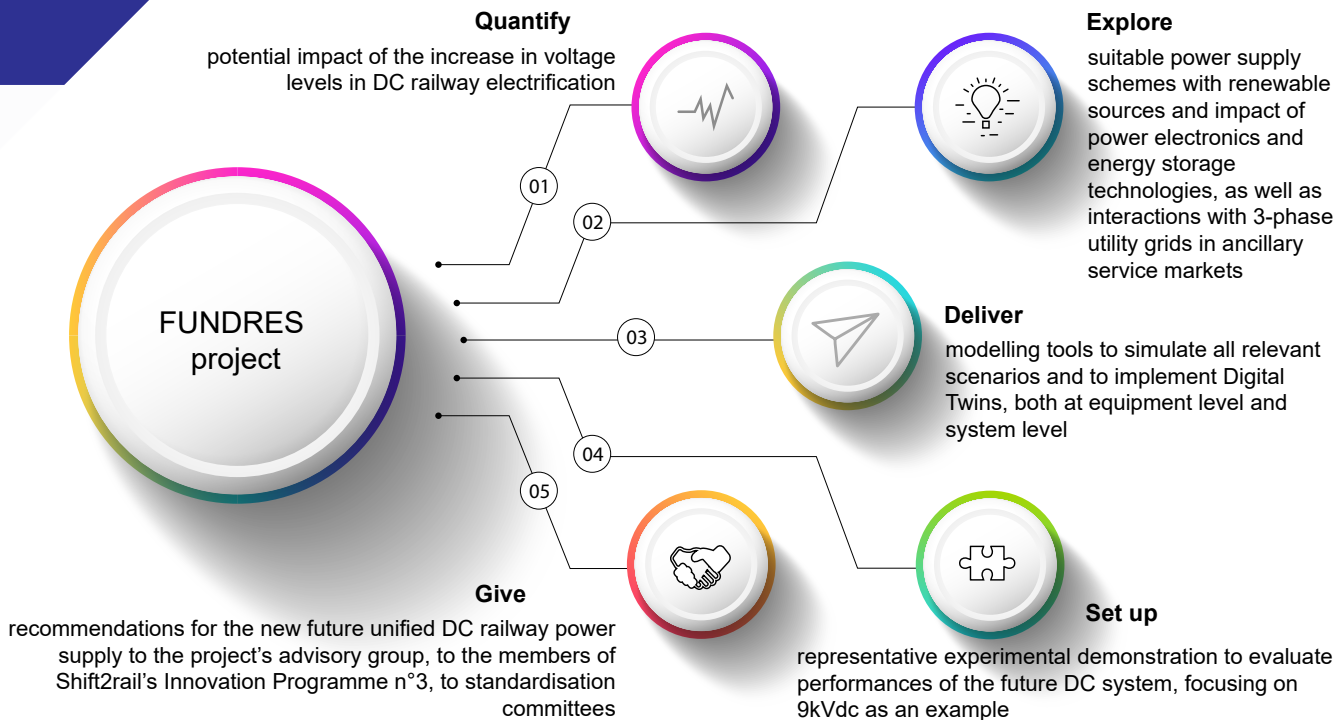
FUNDRES project

01

Quantify

potential impact of the increase in voltage levels in DC railway electrification

02

Explore

suitable power supply schemes with renewable sources and impact of power electronics and energy storage technologies, as well as interactions with 3-phase utility grids in ancillary service markets

03

Deliver

modelling tools to simulate all relevant scenarios and to implement Digital Twins, both at equipment level and system level

04

Set up

representative experimental demonstration to evaluate performances of the future DC system, focusing on 9kVdc as an example

05

Give

recommendations for the new future unified DC railway power supply to the project's advisory group, to the members of Shift2rail's Innovation Programme n°3, to standardisation committees